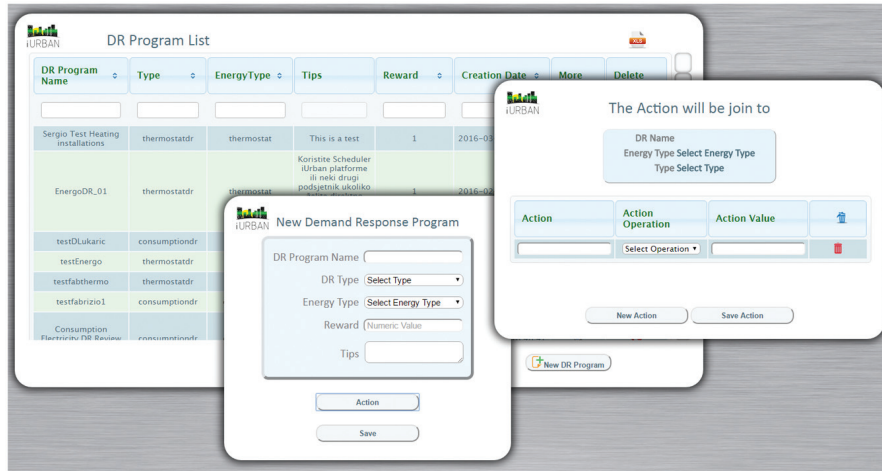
iURBAN DR Program List

XLS

| DR Program Name | Type | EnergyType | Tips | Reward | Creation Date | More | Delete |
|---|---|---|---|---|---|---|---|
| Sergio Test Heating installations | thermostatdr | thermostat | This is a test | 1 | 2016-0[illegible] | | |
| EnergoDR_01 | thermostatdr | thermostat | Koristite Scheduler iUrban platforme ili neki drugi podsjetnik ukoliko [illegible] | 1 | 2016-0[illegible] | | |
| testDLukaric | consumptiondr | | | | | | |
| testEnergo | thermostatdr | | | | | | |
| testfabthermo | thermostatdr | | | | | | |
| testfabrizio1 | consumptiondr | | | | | | |
| Consumption Electricity DR Review | consumptiondr | | | | | | |

iURBAN The Action will be join to

DR Name
Energy Type Select Energy Type
Type Select Type

| Action | Action Operation | Action Value | |
|---|---|---|---|
| | Select Operation ▾ | | |

New Action
Save Action

New DR Program

iURBAN New Demand Response Program

DR Program Name
DR Type Select Type
Energy Type Select Energy Type
Reward Numeric Value
Tips

Action

Save